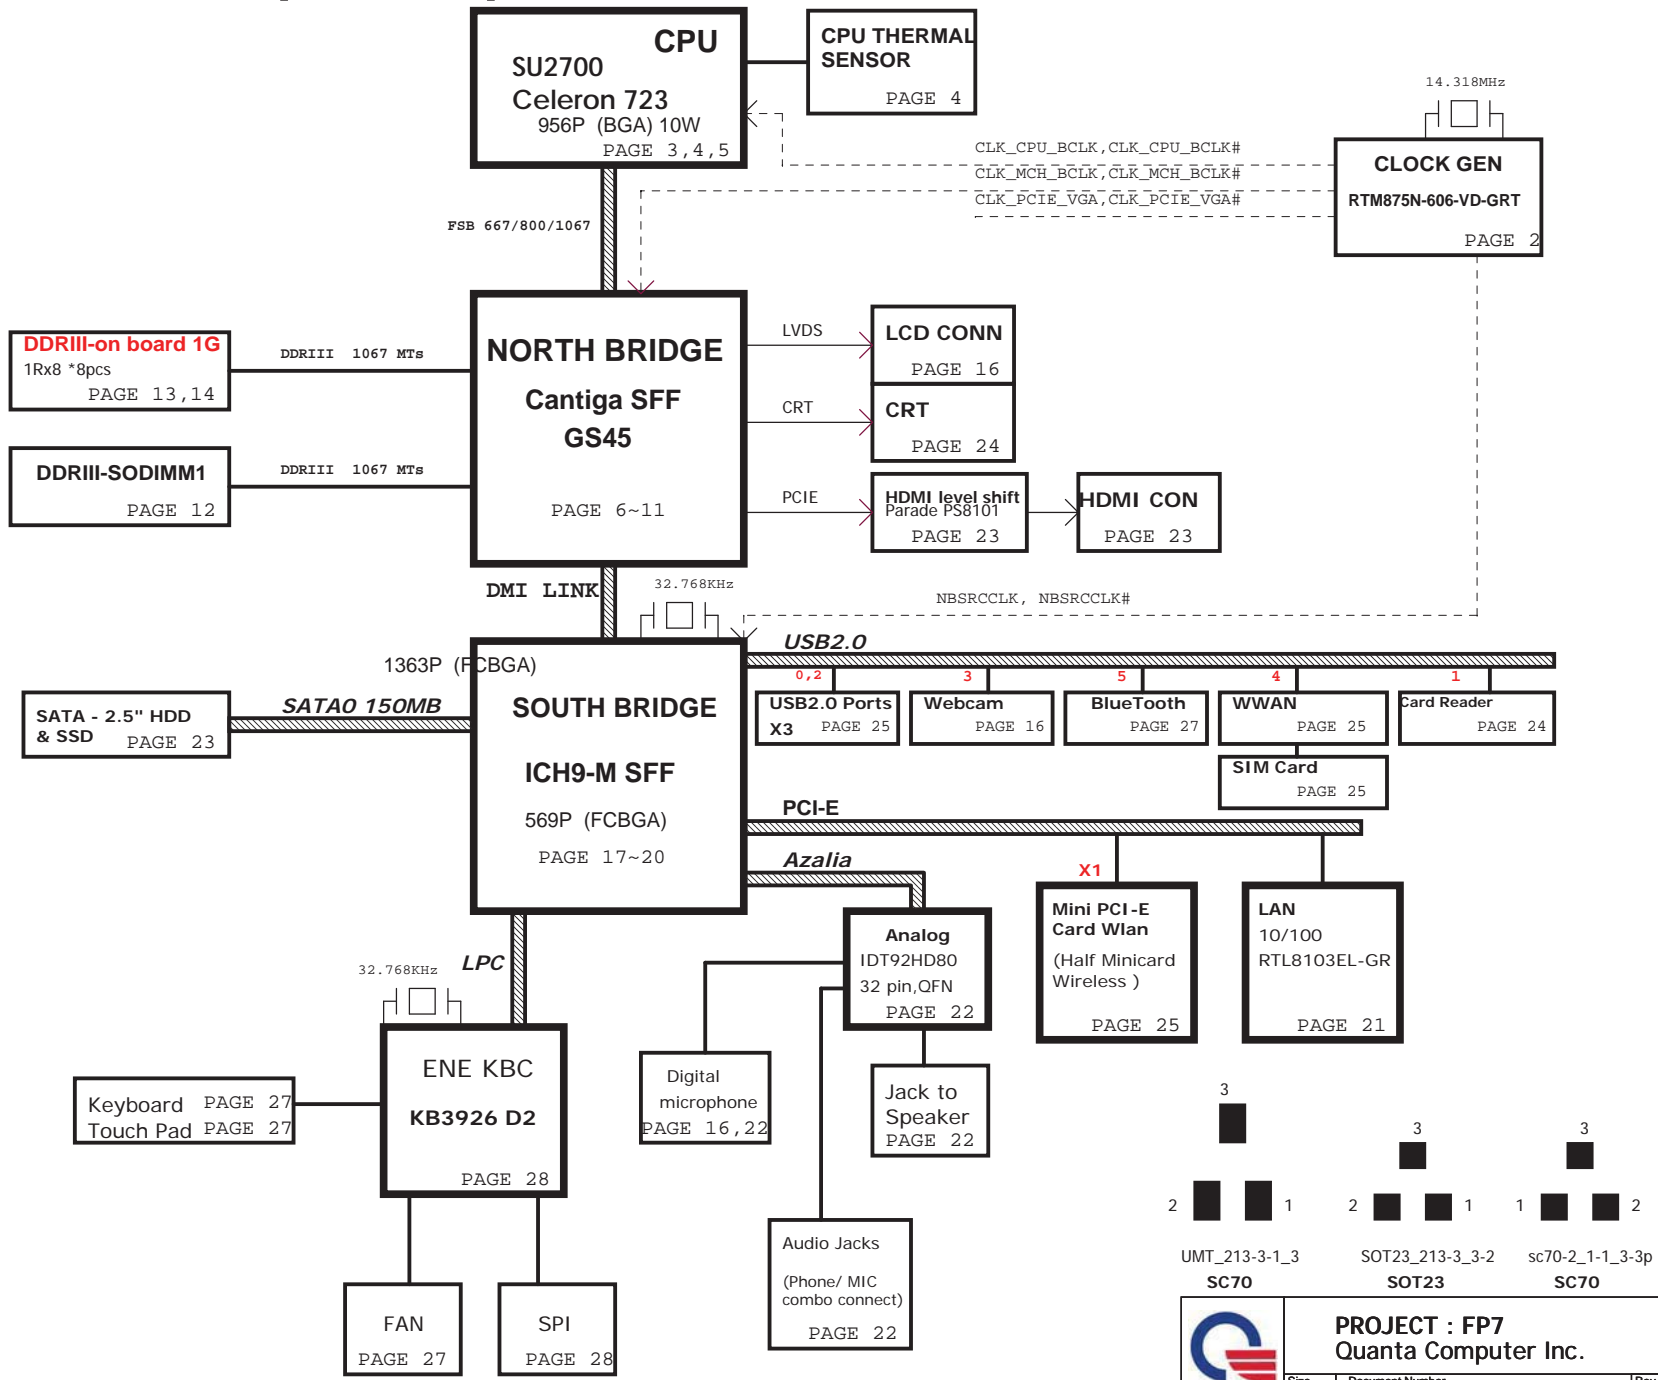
CPU
SU2700
Celeron 723
956P (BGA) 10W
PAGE 3,4,5

CPU THERMAL SENSOR
PAGE 4

14.318MHz

CLOCK GEN
RTM875N-606-VD-GRT
PAGE 2

CLK_CPU_BCLK,CLK_CPU_BCLK#
CLK_MCH_BCLK,CLK_MCH_BCLK#
CLK_PCIE_VGA,CLK_PCIE_VGA#

FSB 667/800/1067

DDRIII-on board 1G
1Rx8 *8pcs
PAGE 13,14

DDRIII 1067 MTs

DDRIII-SODIMM1
PAGE 12

DDRIII 1067 MTs

NORTH BRIDGE
Cantiga SFF
GS45
PAGE 6~11

LVDS
LCD CONN
PAGE 16

CRT
CRT
PAGE 24

PCIE
HDMI level shift
Parade PS8101
PAGE 23

HDMI CON
PAGE 23

DMI LINK
32.768KHz
NBSRCCLK, NBSRCCLK#

USB2.0
1363P (FCBGA)

SATA - 2.5" HDD & SSD
PAGE 23

SATA0 150MB

SOUTH BRIDGE
ICH9-M SFF
569P (FCBGA)
PAGE 17~20

0,2
USB2.0 Ports
X3 PAGE 25

3
Webcam
PAGE 16

5
BlueTooth
PAGE 27

4
WWAN
PAGE 25

1
Card Reader
PAGE 24

SIM Card
PAGE 25

PCI-E
Azalia

X1
Mini PCI-E Card Wlan
(Half Minicard Wireless )
PAGE 25

LAN
10/100
RTL8103EL-GR
PAGE 21

Analog
IDT92HD80
32 pin,QFN
PAGE 22

LPC
32.768KHz

ENE KBC
KB3926 D2
PAGE 28

Keyboard PAGE 27
Touch Pad PAGE 27

Digital microphone
PAGE 16,22

Jack to Speaker
PAGE 22

Audio Jacks
(Phone/ MIC combo connect)
PAGE 22

FAN
PAGE 27

SPI
PAGE 28

3
2 1
UMT_213-3-1_3
SC70

3
2 1
SOT23_213-3_3-2
SOT23

3
1 2
sc70-2_1-1_3-3p
SC70

PROJECT : FP7
Quanta Computer Inc.